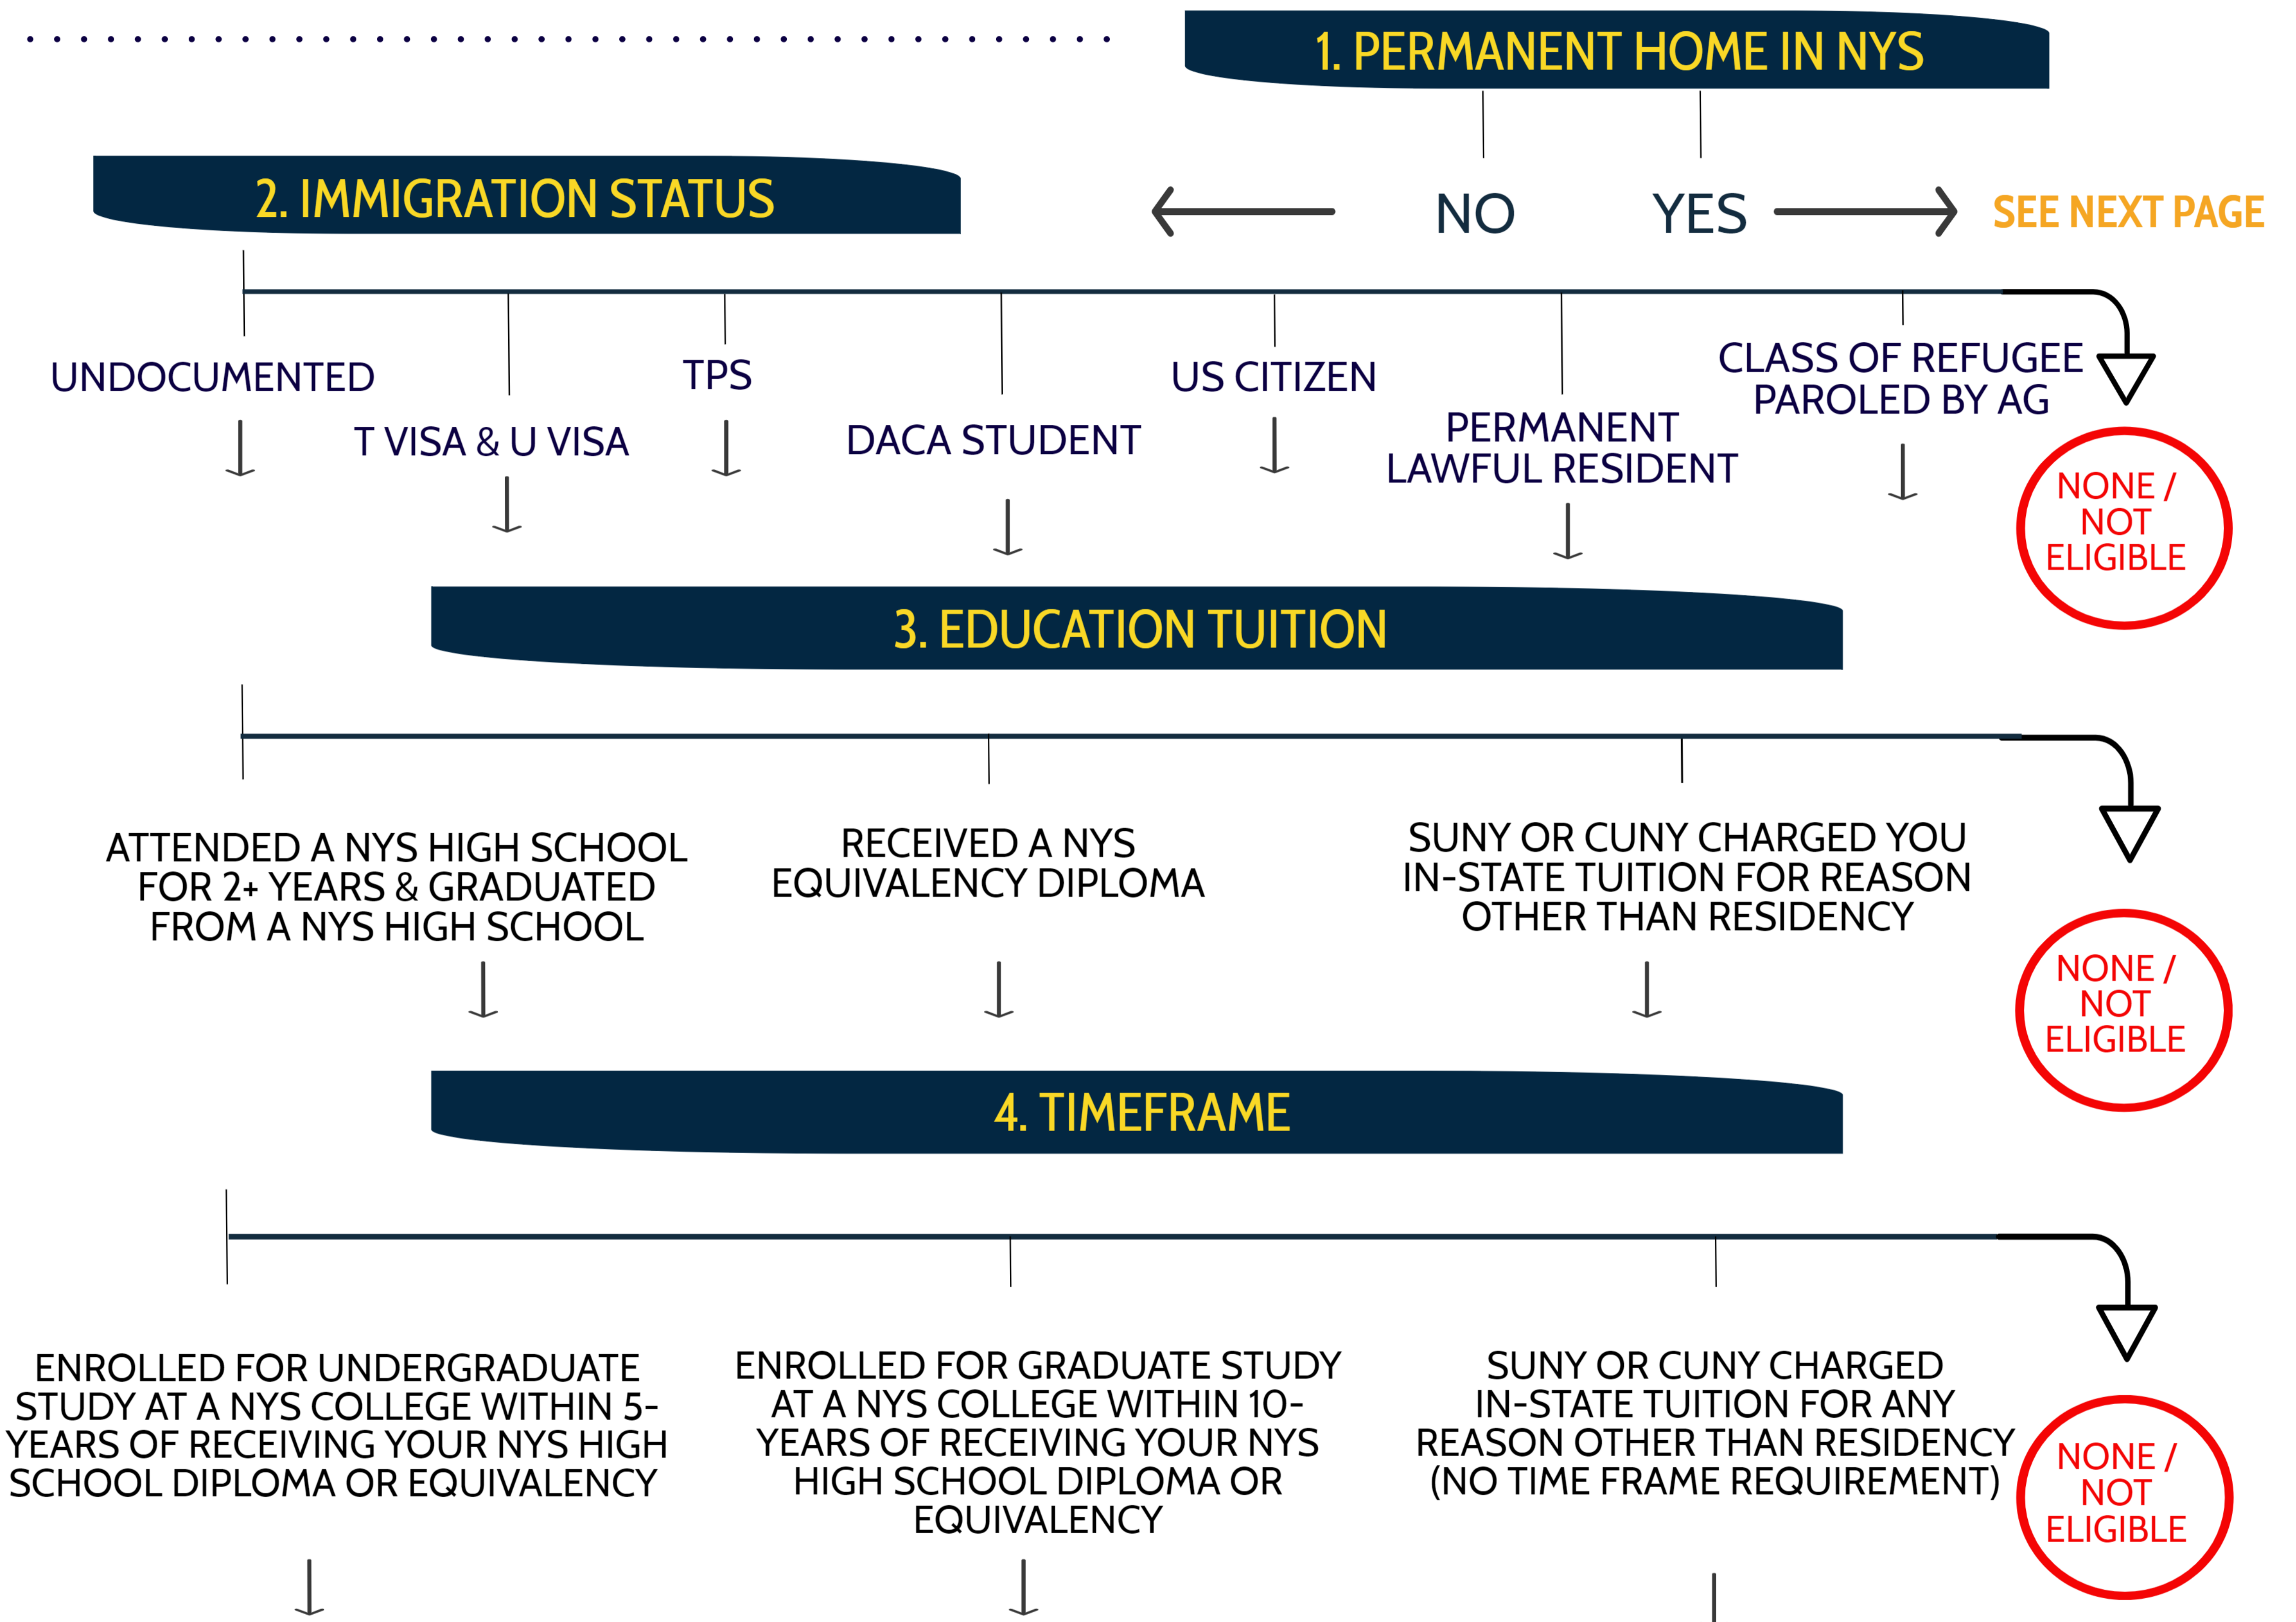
1. PERMANENT HOME IN NYS

NO

YES

SEE NEXT PAGE

2. IMMIGRATION STATUS

UNDOCUMENTED

T VISA & U VISA

TPS

DACA STUDENT

US CITIZEN

PERMANENT LAWFUL RESIDENT

CLASS OF REFUGEE PAROLED BY AG

NONE / NOT ELIGIBLE

3. EDUCATION TUITION

ATTENDED A NYS HIGH SCHOOL FOR 2+ YEARS & GRADUATED FROM A NYS HIGH SCHOOL

RECEIVED A NYS EQUIVALENCY DIPLOMA

SUNY OR CUNY CHARGED YOU IN-STATE TUITION FOR REASON OTHER THAN RESIDENCY

NONE / NOT ELIGIBLE

4. TIMEFRAME

ENROLLED FOR UNDERGRADUATE STUDY AT A NYS COLLEGE WITHIN 5-YEARS OF RECEIVING YOUR NYS HIGH SCHOOL DIPLOMA OR EQUIVALENCY

ENROLLED FOR GRADUATE STUDY AT A NYS COLLEGE WITHIN 10-YEARS OF RECEIVING YOUR NYS HIGH SCHOOL DIPLOMA OR EQUIVALENCY

SUNY OR CUNY CHARGED IN-STATE TUITION FOR ANY REASON OTHER THAN RESIDENCY (NO TIME FRAME REQUIREMENT)

NONE / NOT ELIGIBLE